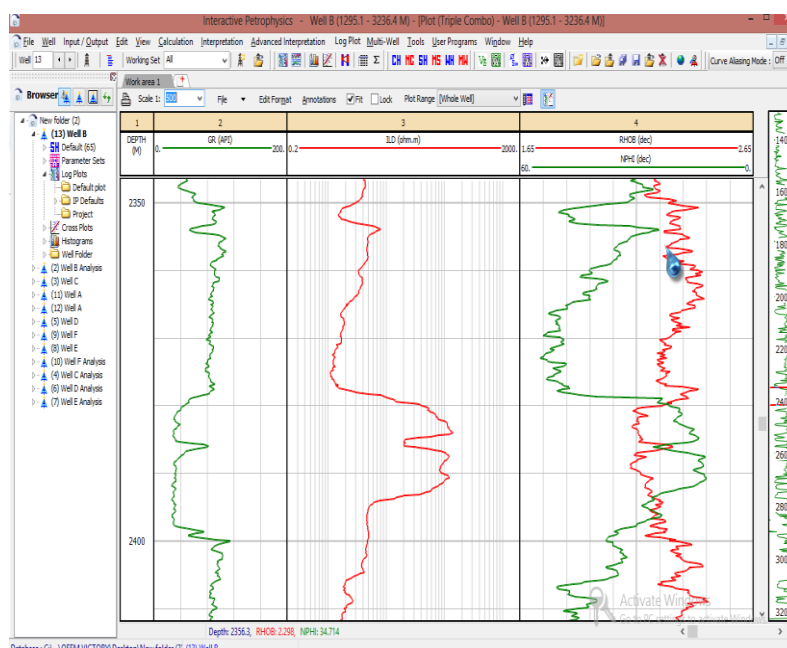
Interactive Petrophysics - Well B (1295.1 - 3236.4 M) - [Plot (Triple Combo) - Well B (1295.1 - 3236.4 M)]

File Well Input / Output Edit View Calculation Interpretation Advanced Interpretation Log Plot Multi-Well Tools User Programs Window Help

Well 13 Working Set All

CH MC SH MS WH MW

Curve Aliasing Mode : Off

Browser

Work area 1

Scale 1: 200 File Edit Format Annotations Fit Lock Plot Range [Whole Well]

New folder (2)
(13) Well B
Default (65)
Parameter Sets
Log Plots
Default plot
IP Defaults
Project
Cross Plots
Histograms
Well Folder
(2) Well B Analysis
(3) Well C
(11) Well A
(12) Well A
(5) Well D
(9) Well F
(8) Well E
(10) Well F Analysis
(4) Well C Analysis
(6) Well D Analysis
(7) Well E Analysis

| 1 | 2 | 3 | 4 |
|---|---|---|---|
| DEPTH (M) | GR (API) 0. 200. | ILD (ohm.m) 0.2 2000. | RHOB (dec) 1.65 2.65 NPHI (dec) 60. 0. |

2350
2400

140
160
180
200
220
240
260
280
300
320

Activate Windows
Go to PC settings to activate Windows.

Depth: 2356.3, RHOB: 2.298, NPHI: 34.714

Database : C:\...\OFEM VICTORY\Desktop\New folder (2)\ (13) Well B